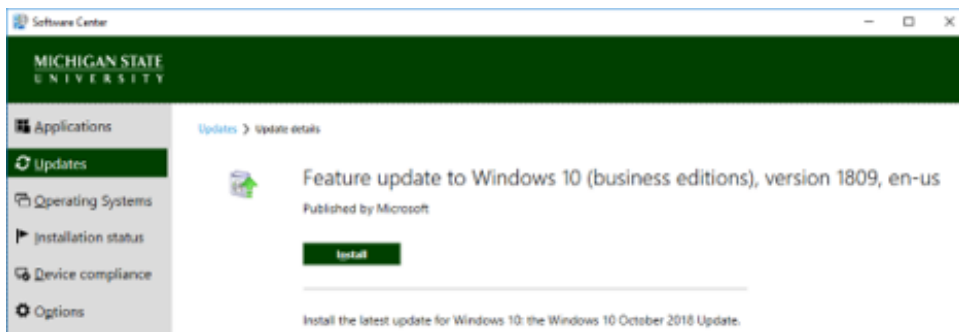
Software Center

MICHIGAN STATE
UNIVERSITY

Applications
Updates
Operating Systems
Installation status
Device compliance
Options

Updates > Update details

Feature update to Windows 10 (business editions), version 1809, en-us
Published by Microsoft

Install

Install the latest update for Windows 10: the Windows 10 October 2018 Update.